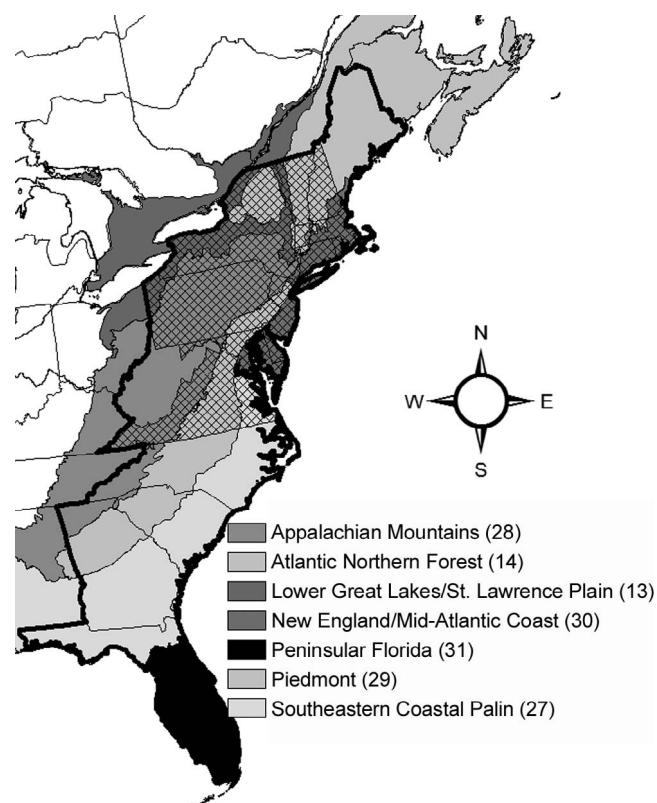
N
W
E
S

Appalachian Mountains (28)
Atlantic Northern Forest (14)
Lower Great Lakes/St. Lawrence Plain (13)
New England/Mid-Atlantic Coast (30)
Peninsular Florida (31)
Piedmont (29)
Southeastern Coastal Palin (27)